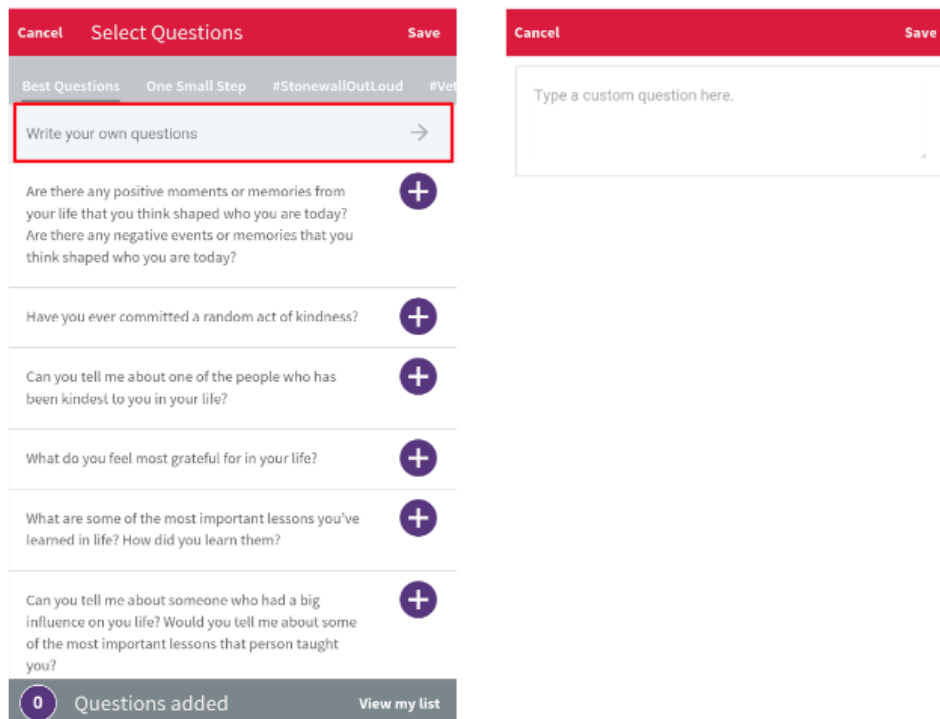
Cancel Select Questions Save

Best Questions One Small Step #StonewallOutLoud #Vet

Write your own questions

Are there any positive moments or memories from your life that you think shaped who you are today? Are there any negative events or memories that you think shaped who you are today?

Have you ever committed a random act of kindness?

Can you tell me about one of the people who has been kindest to you in your life?

What do you feel most grateful for in your life?

What are some of the most important lessons you've learned in life? How did you learn them?

Can you tell me about someone who had a big influence on you life? Would you tell me about some of the most important lessons that person taught you?

0 Questions added View my list

Cancel Save

Type a custom question here.